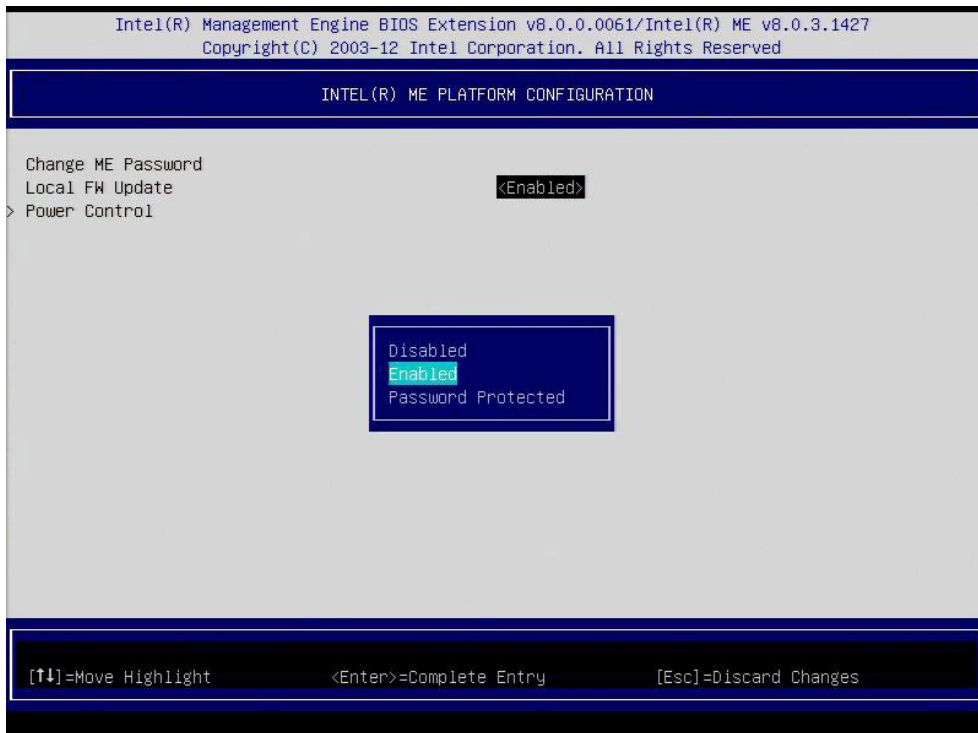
Intel(R) Management Engine BIOS Extension v8.0.0.0061/Intel(R) ME v8.0.3.1427
Copyright(C) 2003-12 Intel Corporation. All Rights Reserved

INTEL(R) ME PLATFORM CONFIGURATION

Change ME Password
Local FW Update <Enabled>
> Power Control

Disabled
Enabled
Password Protected

[↑↓]=Move Highlight <Enter>=Complete Entry [Esc]=Discard Changes